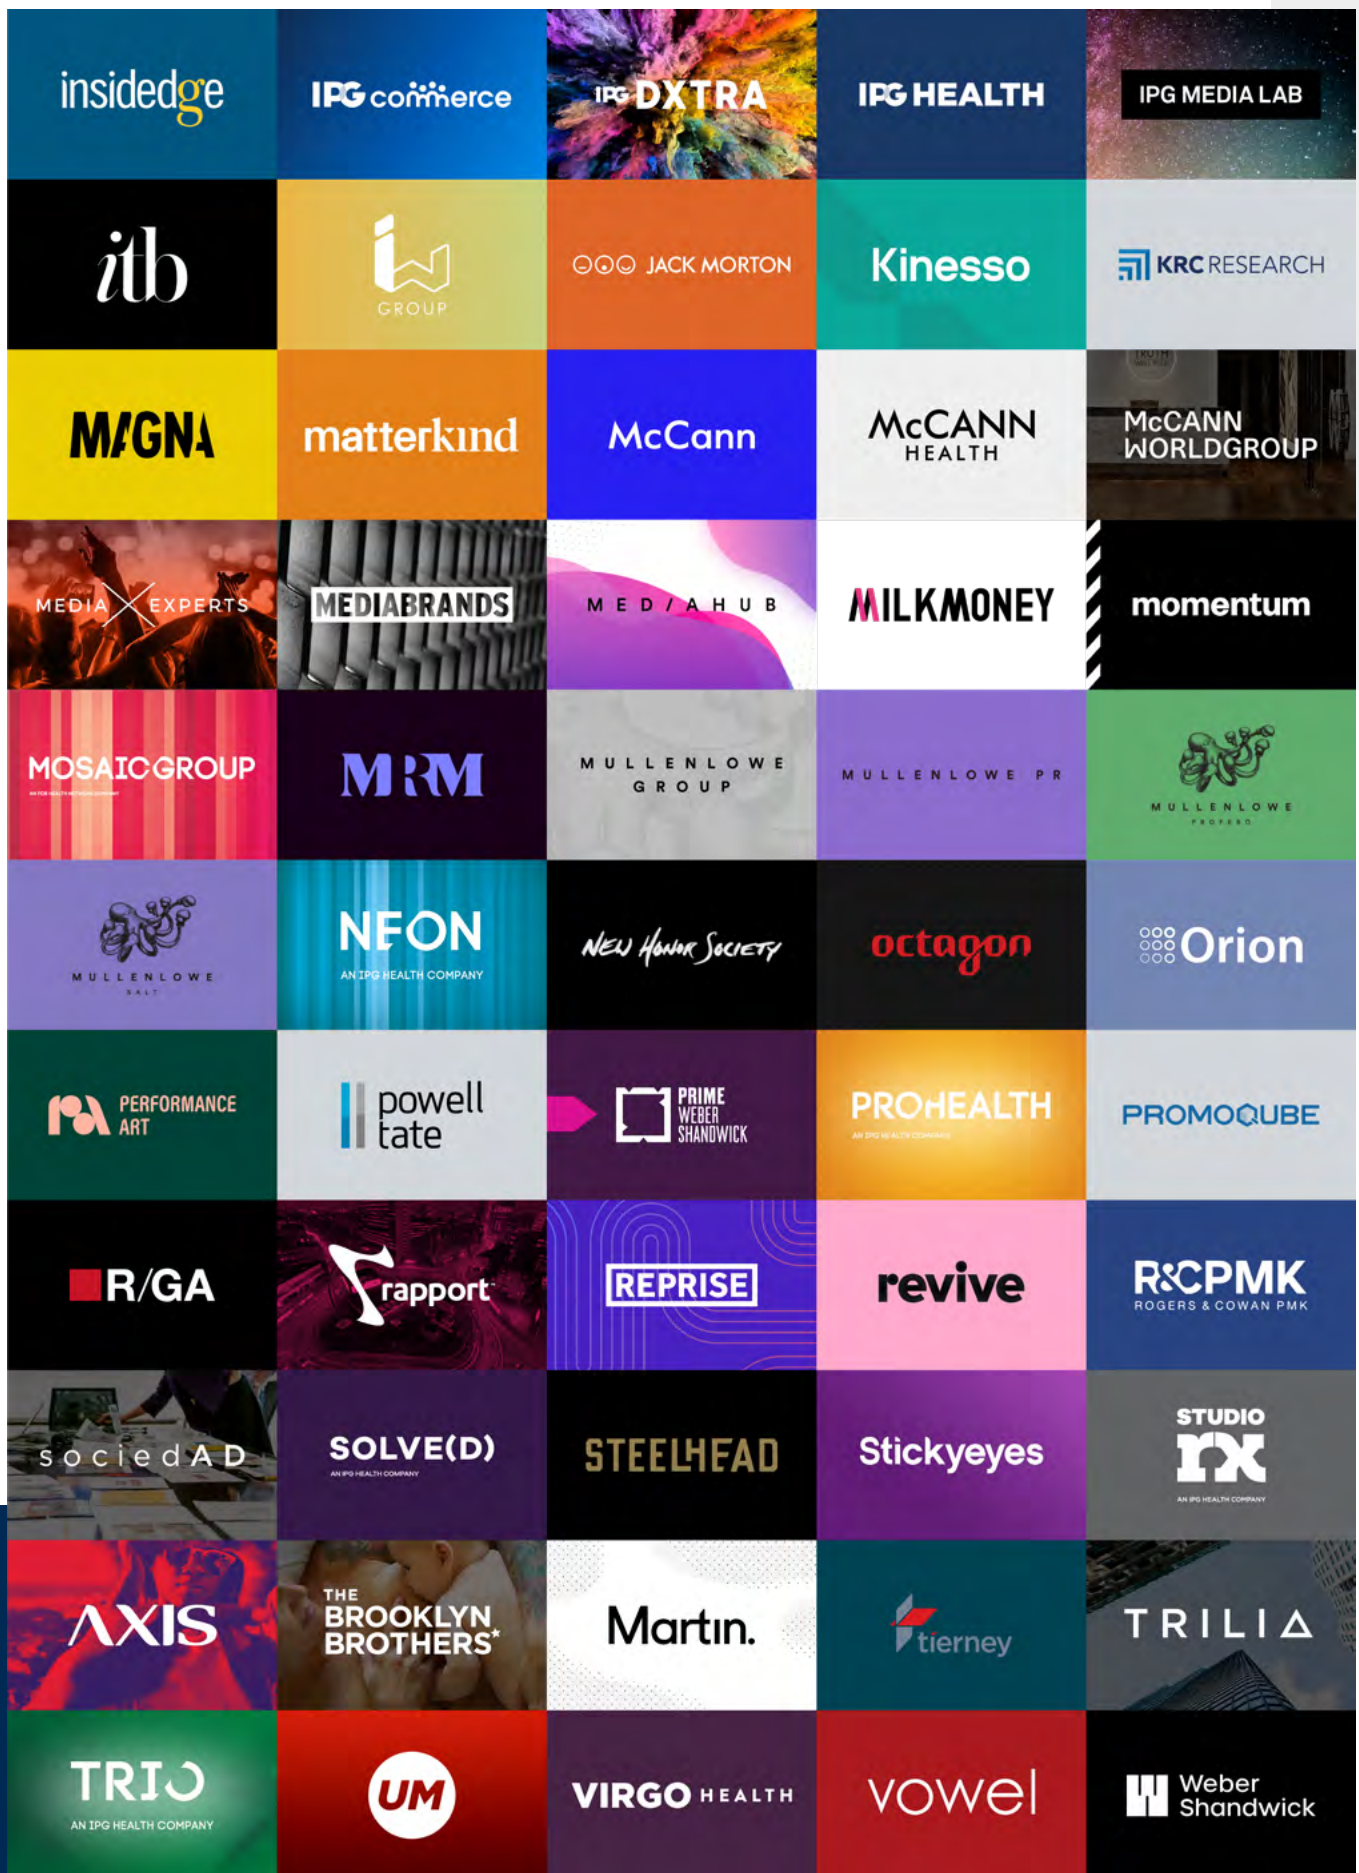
insidedge

IPG commerce

IPG DXTRA

IPG HEALTH

IPG MEDIA LAB

itb

GROUP

JACK MORTON

Kinesso

KRC RESEARCH

MAGNA

matterkind

McCann

McCANN HEALTH

McCANN WORLDGROUP

MEDIA X EXPERTS

MEDIABRANDS

MEDIAHUB

MILKMONEY

momentum

MOSAICGROUP

MRM

MULLENLOWE GROUP

MULLENLOWE PR

MULLENLOWE PROFERO

MULLENLOWE SALT

NEON AN IPG HEALTH COMPANY

New Honor Society

octagon

Orion

PERFORMANCE ART

powell tate

PRIME WEBER SHANDWICK

PROHEALTH

PROMOQUBE

R/GA

rapport

REPRISE

revive

R&CPMK ROGERS & COWAN PMK

sociedAD

SOLVE(D) AN IPG HEALTH COMPANY

STEELHEAD

Stickyeyes

STUDIO RX AN IPG HEALTH COMPANY

AXIS

THE BROOKLYN BROTHERS

Martin.

tierney

TRILIA

TRIO AN IPG HEALTH COMPANY

UM

VIRGO HEALTH

vowel

Weber Shandwick